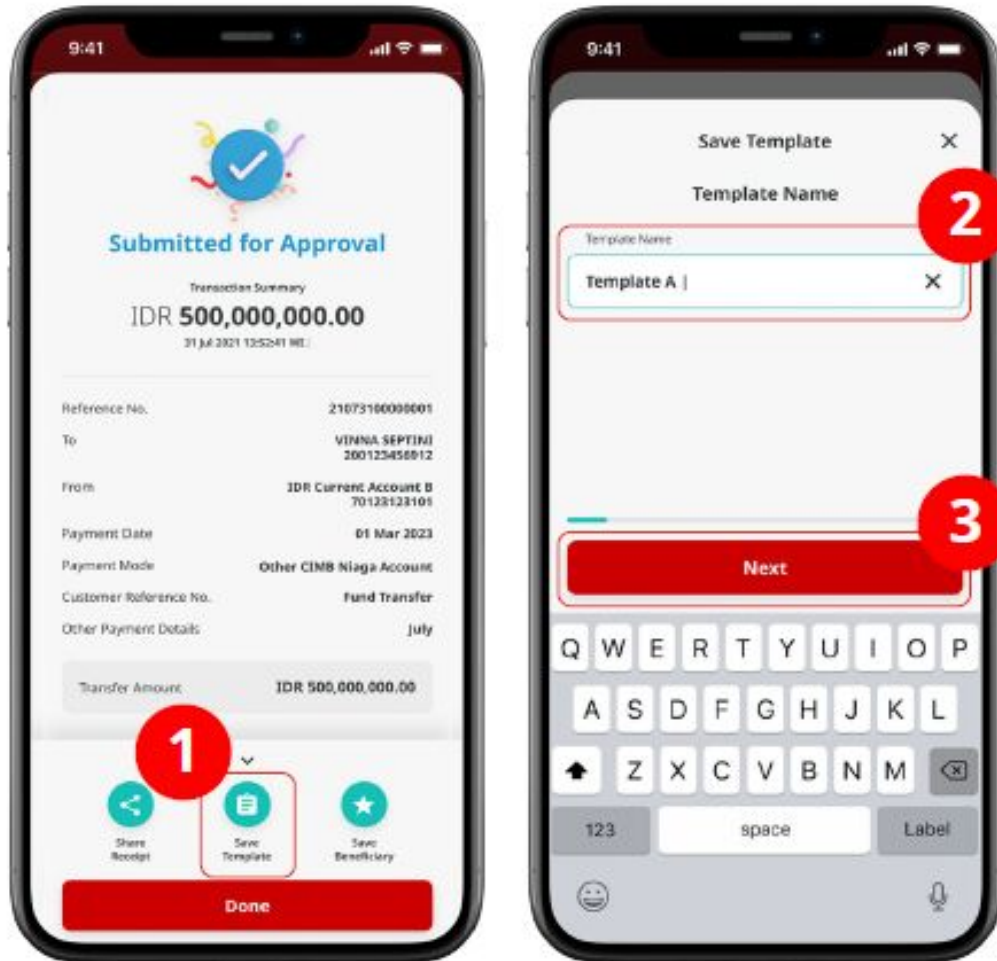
9:41

Submitted for Approval

Transaction Summary

IDR 500,000,000.00

31 Jul 2021 13:52:41 WIB

Reference No. 21073100000001

To VINNA SEPTINI 200123456012

From IDR Current Account B 70123123101

Payment Date 01 Mar 2023

Payment Mode Other CIMB Niaga Account

Customer Reference No. Fund Transfer

Other Payment Details July

Transfer Amount IDR 500,000,000.00

1

Share Receipt

Save Template

Save Beneficiary

Done

9:41

Save Template

Template Name

2

Template Name

Template A |

3

Next

Q W E R T Y U I O P

A S D F G H J K L

Z X C V B N M

123

space

Label